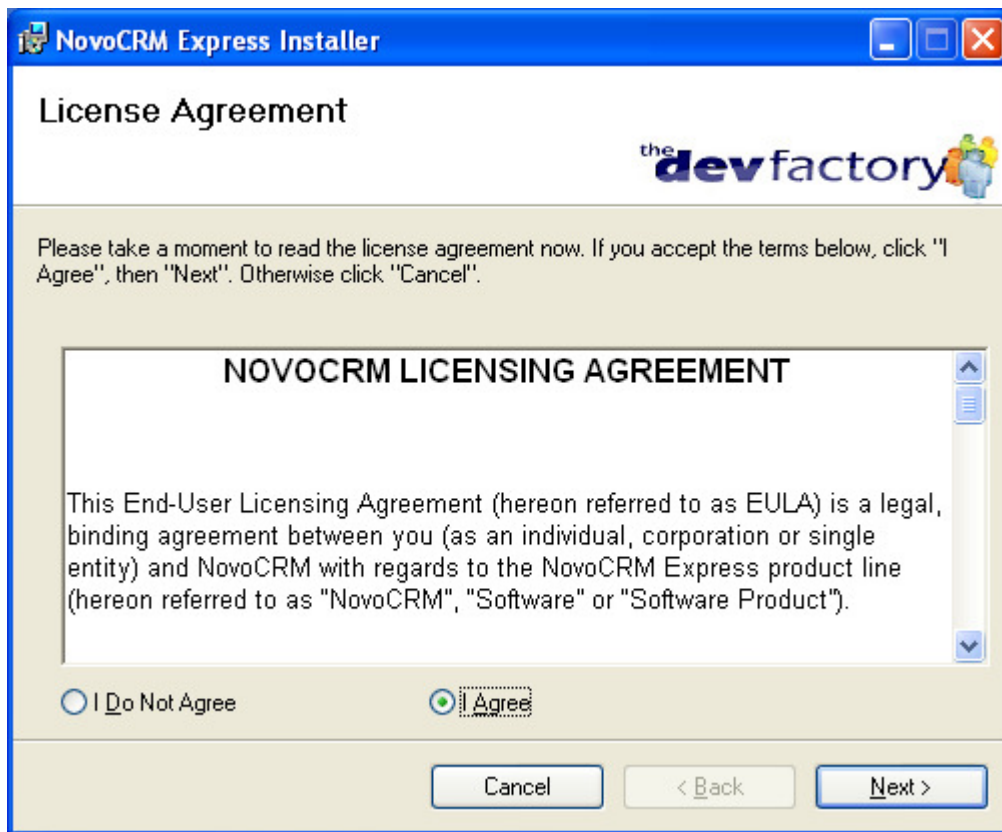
NovoCRM Express Installer

License Agreement

the devfactory

Please take a moment to read the license agreement now. If you accept the terms below, click "I Agree", then "Next". Otherwise click "Cancel".

NOVOCRM LICENSING AGREEMENT

This End-User Licensing Agreement (hereon referred to as EULA) is a legal, binding agreement between you (as an individual, corporation or single entity) and NovoCRM with regards to the NovoCRM Express product line (hereon referred to as "NovoCRM", "Software" or "Software Product").

I Do Not Agree

I Agree

Cancel

< Back

Next >